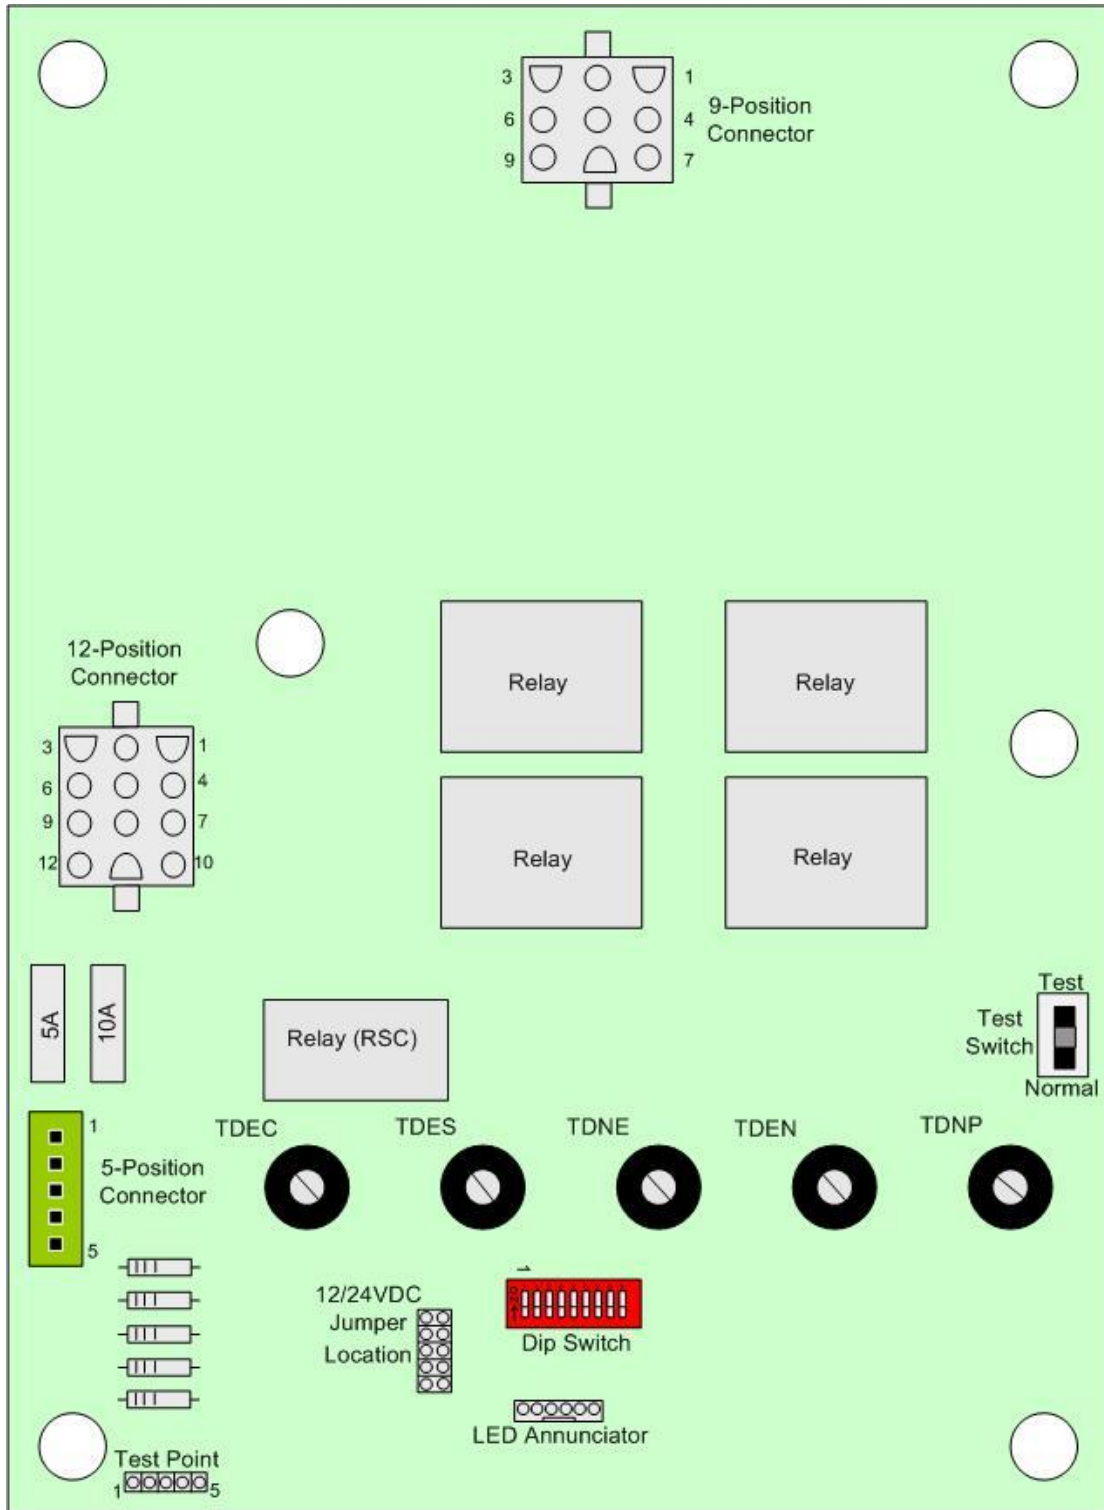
3 1
9-Position Connector
6 4
9 7

12-Position Connector
3 1
6 4
9 7
12 10

Relay
Relay
Relay
Relay

5A
10A
Relay (RSC)

Test
Test Switch
Normal

1
5-Position Connector
5

TDEC
TDES
TDNE
TDEN
TDNP

12/24VDC Jumper Location

1
Dip Switch

LED Annunciator

Test Point
1 5